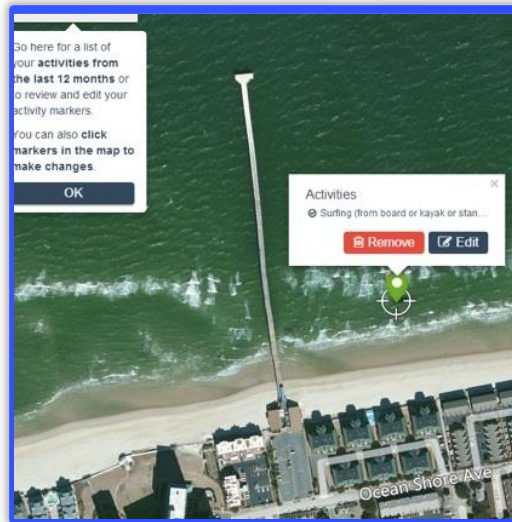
Go here for a list of your **activities from the last 12 months** or to review and edit your activity markers.

You can also **click markers in the map to make changes**.

OK

Activities

Surfing (from board or kayak or stan...

Remove

Edit

Ocean Shore Ave